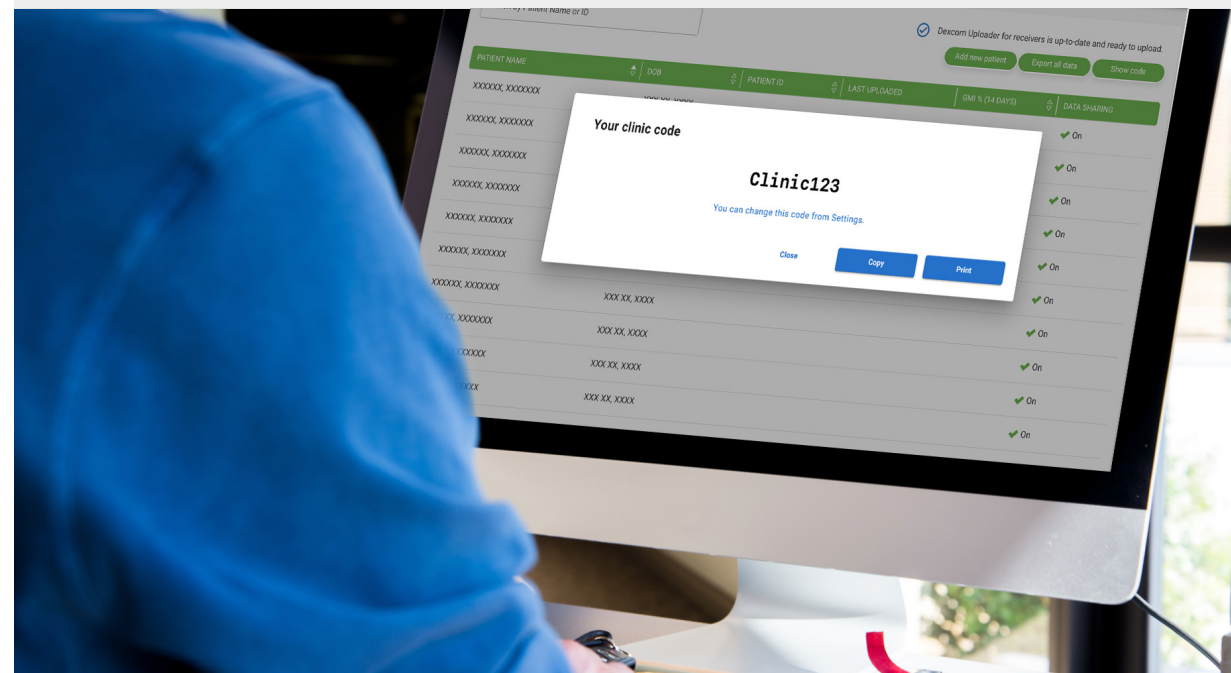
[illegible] Patient Name or ID

Dexcom Uploader for receivers is up-to-date and ready to upload.

Add new patient
Export all data
Show code

| PATIENT NAME | DOB | PATIENT ID | LAST UPLOADED | GMI % (14 DAYS) | DATA SHARING |
|---|---|---|---|---|---|
| XXXXXX, XXXXXXX | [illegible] | | | | |
| XXXXXX, XXXXXXX | | | | | On |
| XXXXXX, XXXXXXX | | | | | On |
| XXXXXX, XXXXXXX | | | | | On |
| XXXXXX, XXXXXXX | | | | | On |
| XXXXXX, XXXXXXX | | | | | On |
| XXXXXX, XXXXXXX | XXX XX, XXXX | | | | On |
| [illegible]X, XXXXXXX | XXX XX, XXXX | | | | On |
| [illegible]XXXXXX | XXX XX, XXXX | | | | On |
| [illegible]XXX | XXX XX, XXXX | | | | On |
| | | | | | On |

Your clinic code

Clinic123

You can change this code from Settings.

Close
Copy
Print